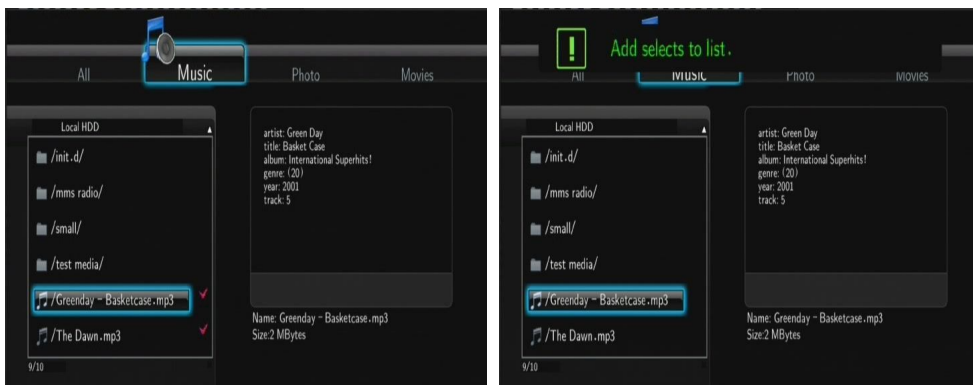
All

Music

Photo

Movies

Local HDD

/init.d/

/mms radio/

/small/

/test media/

/Greenday - Basketcase.mp3

/The Dawn.mp3

9/10

artist: Green Day
title: Basket Case
album: International Superhits!
genre: (20)
year: 2001
track: 5

Name: Greenday - Basketcase.mp3
Size:2 MBytes

!

Add selects to list.

All

Music

Photo

Movies

Local HDD

/init.d/

/mms radio/

/small/

/test media/

/Greenday - Basketcase.mp3

/The Dawn.mp3

9/10

artist: Green Day
title: Basket Case
album: International Superhits!
genre: (20)
year: 2001
track: 5

Name: Greenday - Basketcase.mp3
Size:2 MBytes